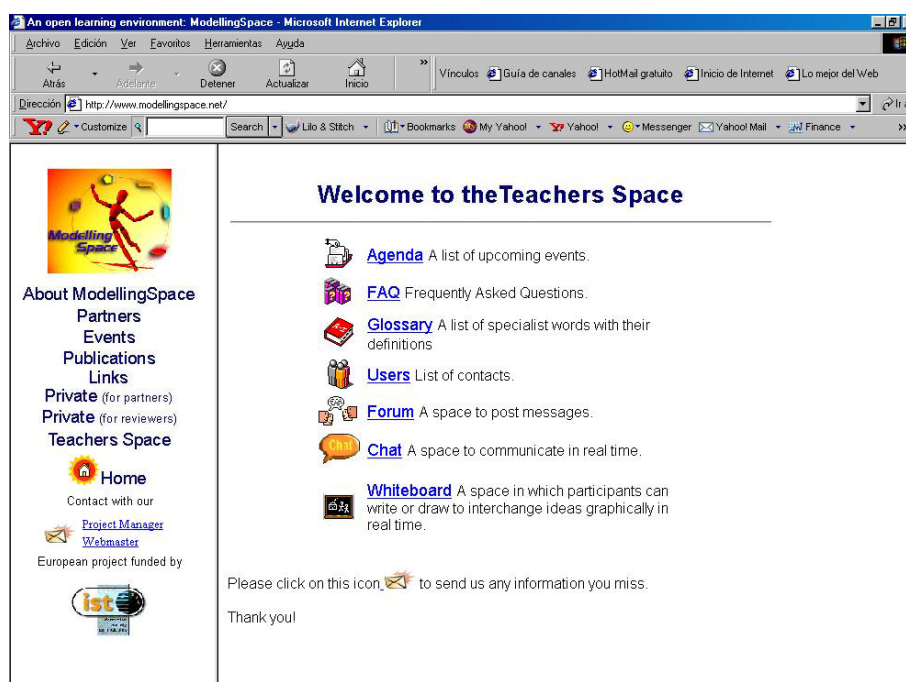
An open learning environment: ModellingSpace - Microsoft Internet Explorer

Archivo Edición Ver Favoritos Herramientas Ayuda

Atrás Adelante Detener Actualizar Inicio

Vínculos Guía de canales HotMail gratuito Inicio de Internet Lo mejor del Web

Dirección http://www.modellingspace.net/

Customize Search Lilo & Stitch Bookmarks My Yahoo! Yahoo! Messenger Yahoo! Mail Finance

Modelling Space

About ModellingSpace
Partners
Events
Publications
Links
Private (for partners)
Private (for reviewers)
Teachers Space

Home

Contact with our

Project Manager
Webmaster

European project funded by

ist

Welcome to theTeachers Space

Agenda A list of upcoming events.

FAQ Frequently Asked Questions.

Glossary A list of specialist words with their definitions

Users List of contacts.

Forum A space to post messages.

Chat A space to communicate in real time.

Whiteboard A space in which participants can write or draw to interchange ideas graphically in real time.

Please click on this icon to send us any information you miss.

Thank you!